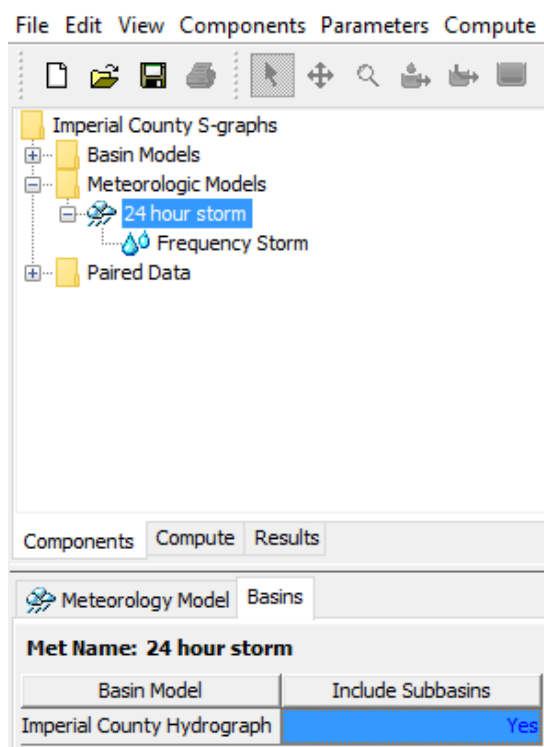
File Edit View Components Parameters Compute

Imperial County S-graphs
Basin Models
Meteorologic Models
24 hour storm
Frequency Storm
Paired Data

Components Compute Results

Meteorology Model Basins

Met Name: 24 hour storm

| Basin Model | Include Subbasins |
|---|---|
| Imperial County Hydrograph | Yes |